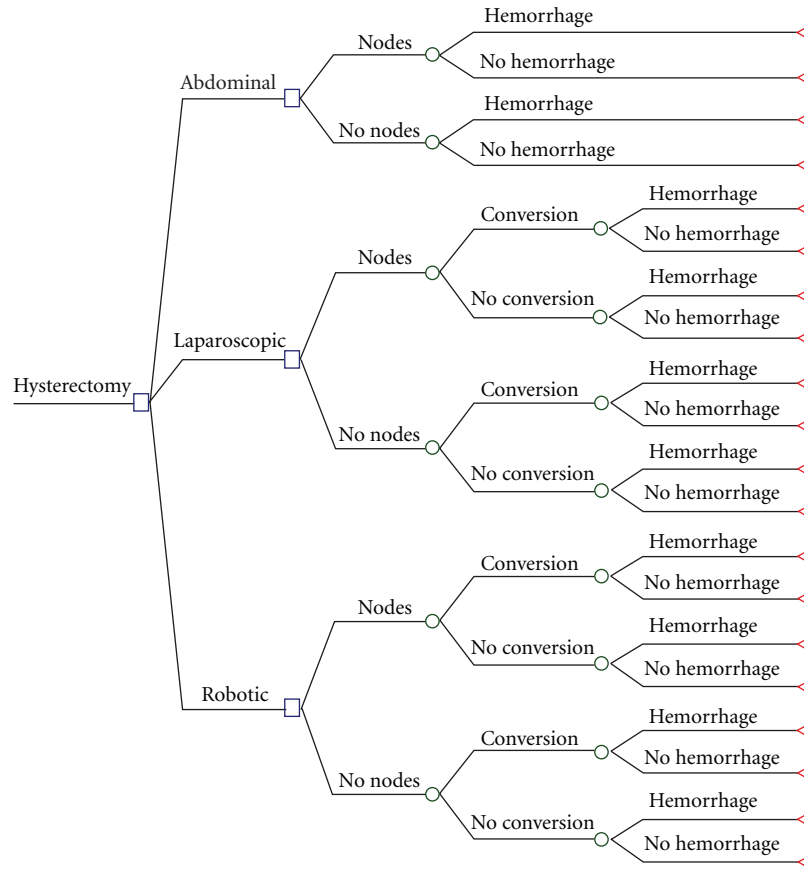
Hysterectomy

Abdominal
Nodes
Hemorrhage
No hemorrhage
No nodes
Hemorrhage
No hemorrhage

Laparoscopic
Nodes
Conversion
Hemorrhage
No hemorrhage
No conversion
Hemorrhage
No hemorrhage
No nodes
Conversion
Hemorrhage
No hemorrhage
No conversion
Hemorrhage
No hemorrhage

Robotic
Nodes
Conversion
Hemorrhage
No hemorrhage
No conversion
Hemorrhage
No hemorrhage
No nodes
Conversion
Hemorrhage
No hemorrhage
No conversion
Hemorrhage
No hemorrhage